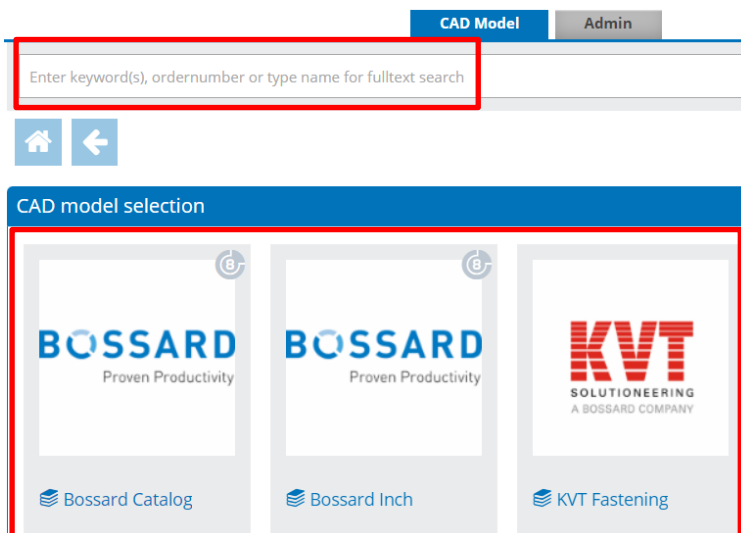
CAD Model
Admin

Enter keyword(s), ordernumber or type name for fulltext search

CAD model selection

BOSSARD
Proven Productivity

Bossard Catalog

BOSSARD
Proven Productivity

Bossard Inch

KVT
SOLUTIONEERING
A BOSSARD COMPANY

KVT Fastening